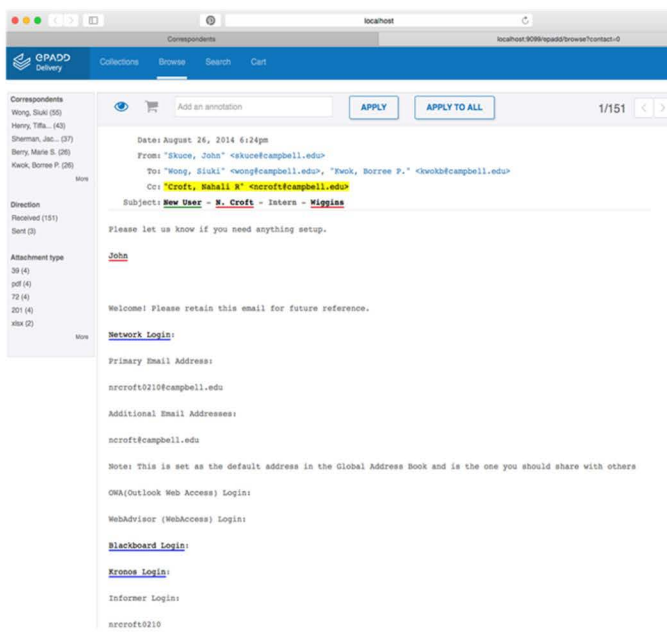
localhost

Correspondents

localhost:9099/epadd/browse?contact=0

ePADD Delivery

Collections Browse Search Cart

Correspondents
Wong, Siuki (55)
Henry, Tiffa... (43)
Sherman, Jac... (37)
Berry, Marie S. (26)
Kwok, Borree P. (26)
More

Direction
Received (151)
Sent (3)

Attachment type
39 (4)
pdf (4)
72 (4)
201 (4)
xlsx (2)
More

Add an annotation

APPLY

APPLY TO ALL

1/151

Date: August 26, 2014 6:24pm
From: "Skuce, John" <skuce@campbell.edu>
To: "Wong, Siuki" <wong@campbell.edu>, "Kwok, Borree P." <kwokb@campbell.edu>
Cc: "Croft, Nahali R" <ncroft@campbell.edu>
Subject: New User - N. Croft - Intern - Wiggins

Please let us know if you need anything setup.

John

Welcome! Please retain this email for future reference.

Network Login:

Primary Email Address:

nrcroft0210@campbell.edu

Additional Email Addresses:

ncroft@campbell.edu

Note: This is set as the default address in the Global Address Book and is the one you should share with others

OWA(Outlook Web Access) Login:

WebAdvisor (WebAccess) Login:

Blackboard Login:

Kronos Login:

Informer Login:

nrcroft0210